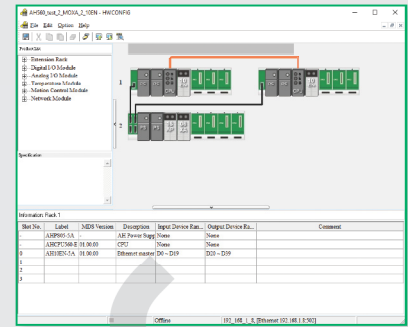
AH560_test_2_MOXA_2_10EN - HWCONFIG

File Edit Option Help

ProductList

Extension Rack
Digital I/O Module
Analog I/O Module
Temperature Module
Motion Control Module
Network Module

Specification

1

2

Information: Rack 1

| Slot No. | Label | MDS Version | Description | Input Device Ran... | Output Device Ra... | Comment |
|---|---|---|---|---|---|---|
| - | AHPS05-5A | - | AH Power Supp | None | None | |
| - | AHCPU560-E | 01.00.00 | CPU | None | None | |
| 0 | AH10EN-5A | 01.00.00 | Ethernet master | D0 ~ D19 | D20 ~ D39 | |
| 1 | | | | | | |
| 2 | | | | | | |
| 3 | | | | | | |

Offline

192_168_1_5, [Ethernet 192.168.1.5:502]